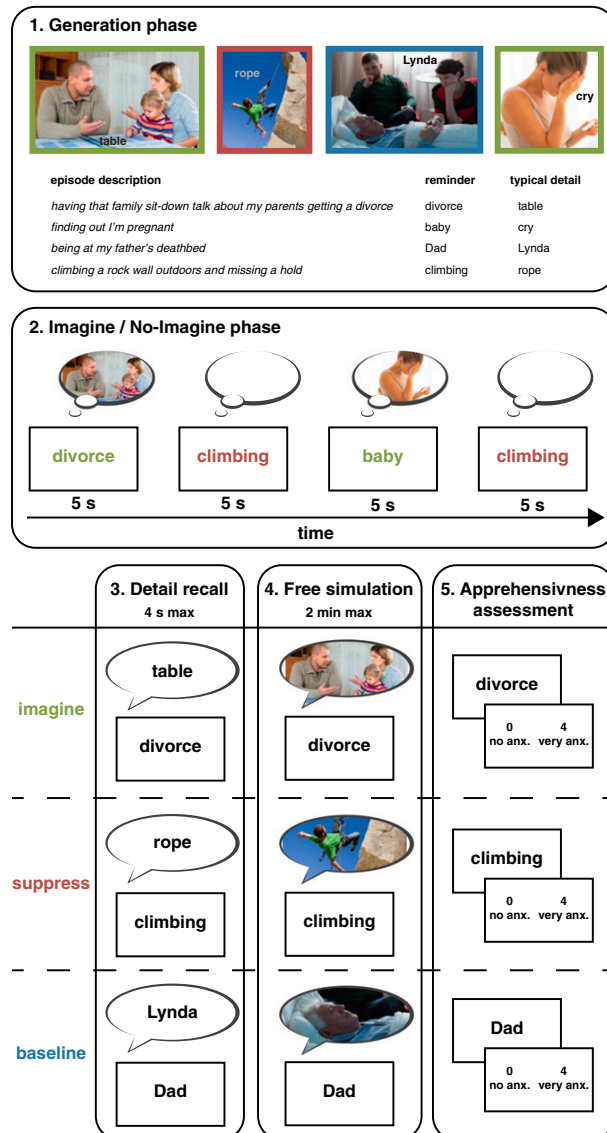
1. Generation phase

table

rope

Lynda

cry

| episode description | reminder | typical detail |
|---|---|---|
| having that family sit-down talk about my parents getting a divorce | divorce | table |
| finding out I'm pregnant | baby | cry |
| being at my father's deathbed | Dad | Lynda |
| climbing a rock wall outdoors and missing a hold | climbing | rope |

2. Imagine / No-Imagine phase

divorce
5 s

climbing
5 s

baby
5 s

climbing
5 s

time

3. Detail recall
4 s max

4. Free simulation
2 min max

5. Apprehensivness assessment

imagine

table
divorce

divorce

divorce
0 no anx.
4 very anx.

suppress

rope
climbing

climbing

climbing
0 no anx.
4 very anx.

baseline

Lynda
Dad

Dad

Dad
0 no anx.
4 very anx.